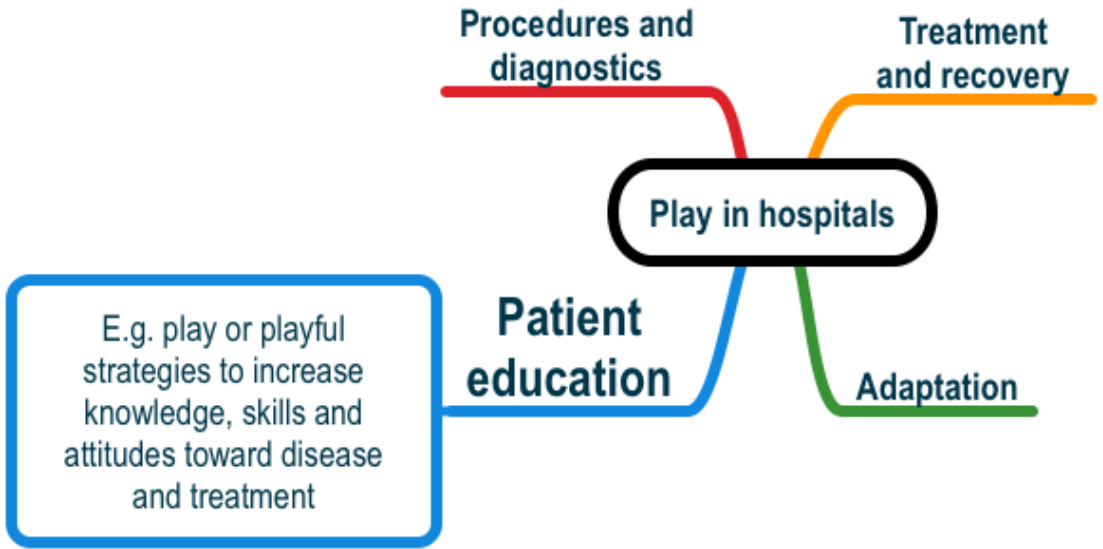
Procedures and diagnostics

Treatment and recovery

Play in hospitals

Patient education

E.g. play or playful strategies to increase knowledge, skills and attitudes toward disease and treatment

Adaptation